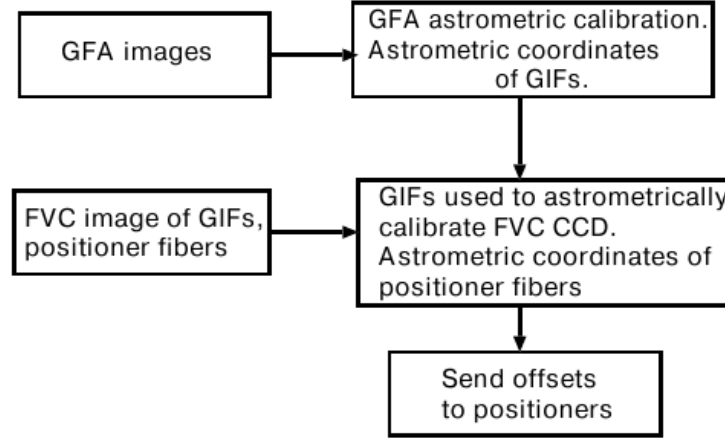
GFA images

GFA astrometric calibration. Astrometric coordinates of GIFs.

FVC image of GIFs, positioner fibers

GIFs used to astrometrically calibrate FVC CCD. Astrometric coordinates of positioner fibers

Send offsets to positioners